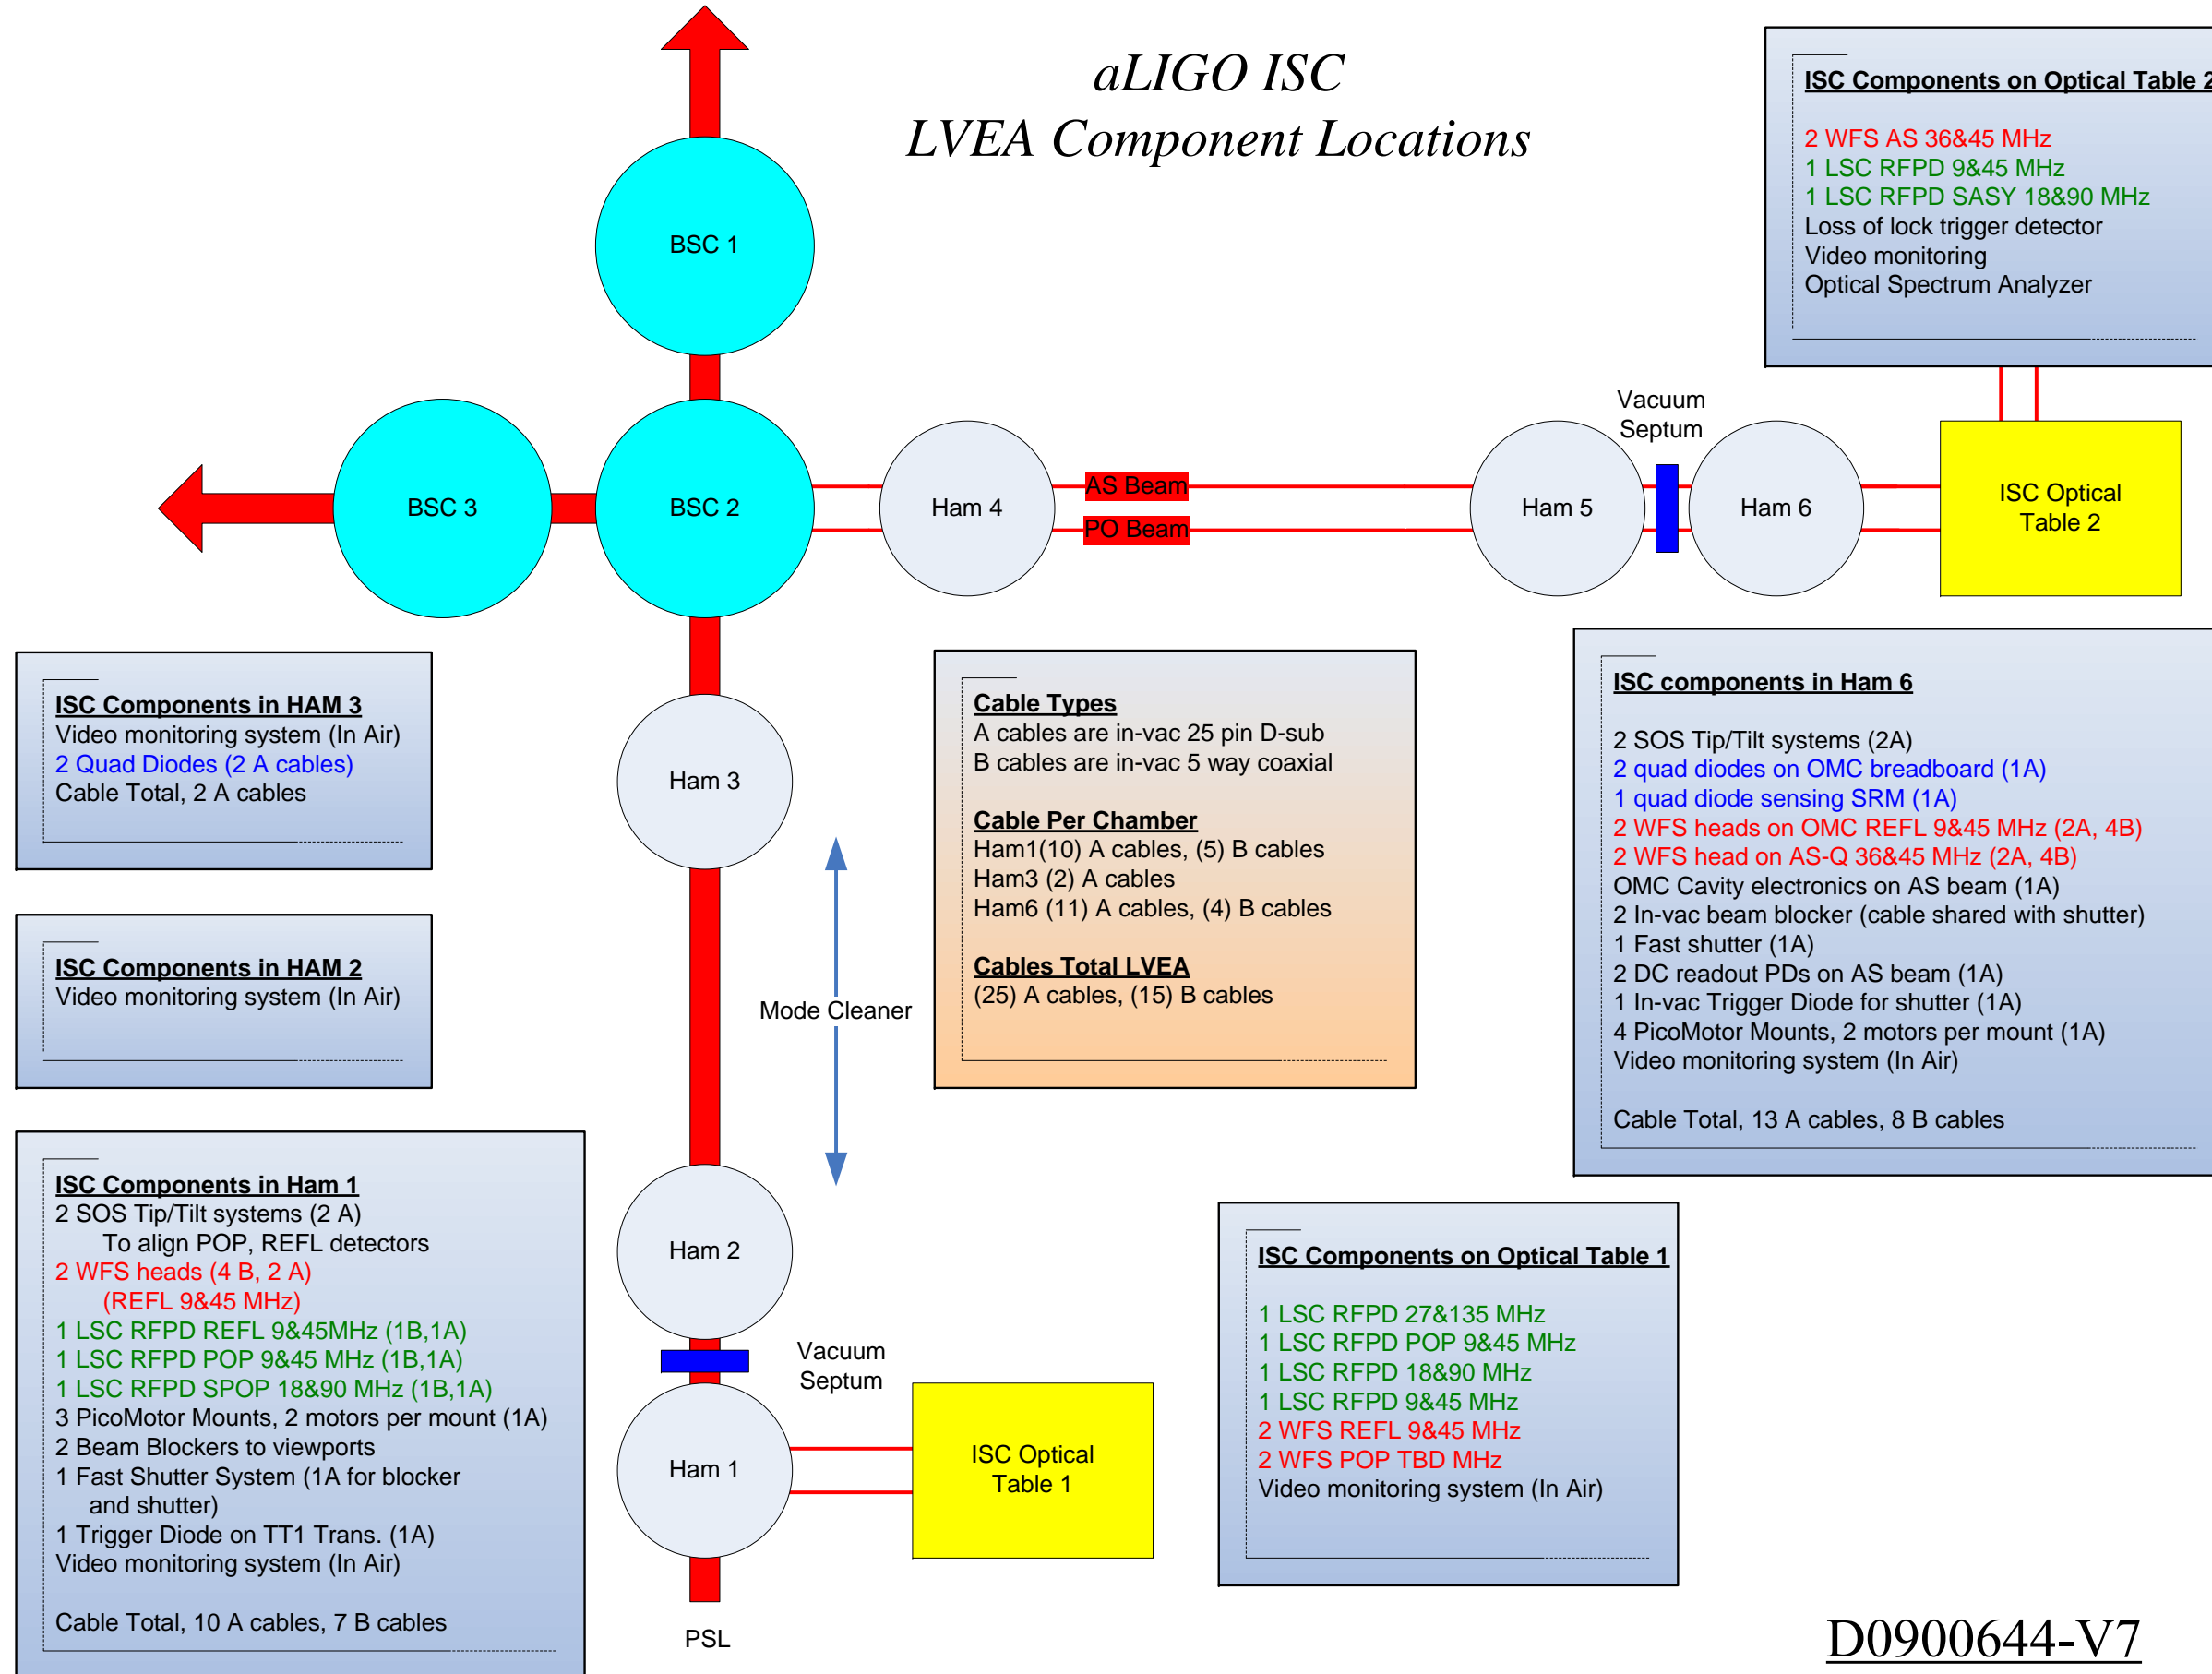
aLIGO ISC
LVEA Component Locations

ISC Components on Optical Table 2

2 WFS AS 36&45 MHz
1 LSC RFPD 9&45 MHz
1 LSC RFPD SASY 18&90 MHz
Loss of lock trigger detector
Video monitoring
Optical Spectrum Analyzer

BSC 1

BSC 3

BSC 2

Ham 4

AS Beam

PO Beam

Ham 5

Vacuum Septum

Ham 6

ISC Optical Table 2

ISC Components in HAM 3
Video monitoring system (In Air)
2 Quad Diodes (2 A cables)
Cable Total, 2 A cables

Ham 3

Cable Types
A cables are in-vac 25 pin D-sub
B cables are in-vac 5 way coaxial

Cable Per Chamber
Ham1(10) A cables, (5) B cables
Ham3 (2) A cables
Ham6 (11) A cables, (4) B cables

Cables Total LVEA
(25) A cables, (15) B cables

ISC components in Ham 6

2 SOS Tip/Tilt systems (2A)
2 quad diodes on OMC breadboard (1A)
1 quad diode sensing SRM (1A)
2 WFS heads on OMC REFL 9&45 MHz (2A, 4B)
2 WFS head on AS-Q 36&45 MHz (2A, 4B)
OMC Cavity electronics on AS beam (1A)
2 In-vac beam blocker (cable shared with shutter)
1 Fast shutter (1A)
2 DC readout PDs on AS beam (1A)
1 In-vac Trigger Diode for shutter (1A)
4 PicoMotor Mounts, 2 motors per mount (1A)
Video monitoring system (In Air)

Cable Total, 13 A cables, 8 B cables

ISC Components in HAM 2
Video monitoring system (In Air)

Mode Cleaner

ISC Components in Ham 1
2 SOS Tip/Tilt systems (2 A)
To align POP, REFL detectors
2 WFS heads (4 B, 2 A)
(REFL 9&45 MHz)
1 LSC RFPD REFL 9&45MHz (1B,1A)
1 LSC RFPD POP 9&45 MHz (1B,1A)
1 LSC RFPD SPOP 18&90 MHz (1B,1A)
3 PicoMotor Mounts, 2 motors per mount (1A)
2 Beam Blockers to viewports
1 Fast Shutter System (1A for blocker and shutter)
1 Trigger Diode on TT1 Trans. (1A)
Video monitoring system (In Air)

Cable Total, 10 A cables, 7 B cables

Ham 2

Vacuum Septum

Ham 1

ISC Optical Table 1

PSL

ISC Components on Optical Table 1

1 LSC RFPD 27&135 MHz
1 LSC RFPD POP 9&45 MHz
1 LSC RFPD 18&90 MHz
1 LSC RFPD 9&45 MHz
2 WFS REFL 9&45 MHz
2 WFS POP TBD MHz
Video monitoring system (In Air)

D0900644-V7